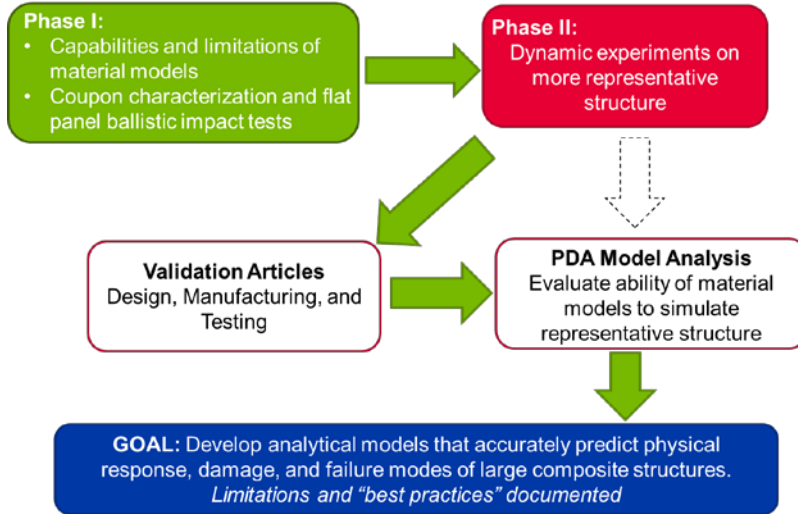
Phase I:
• Capabilities and limitations of material models
• Coupon characterization and flat panel ballistic impact tests

Phase II:
Dynamic experiments on more representative structure

Validation Articles
Design, Manufacturing, and Testing

PDA Model Analysis
Evaluate ability of material models to simulate representative structure

GOAL: Develop analytical models that accurately predict physical response, damage, and failure modes of large composite structures.
Limitations and "best practices" documented